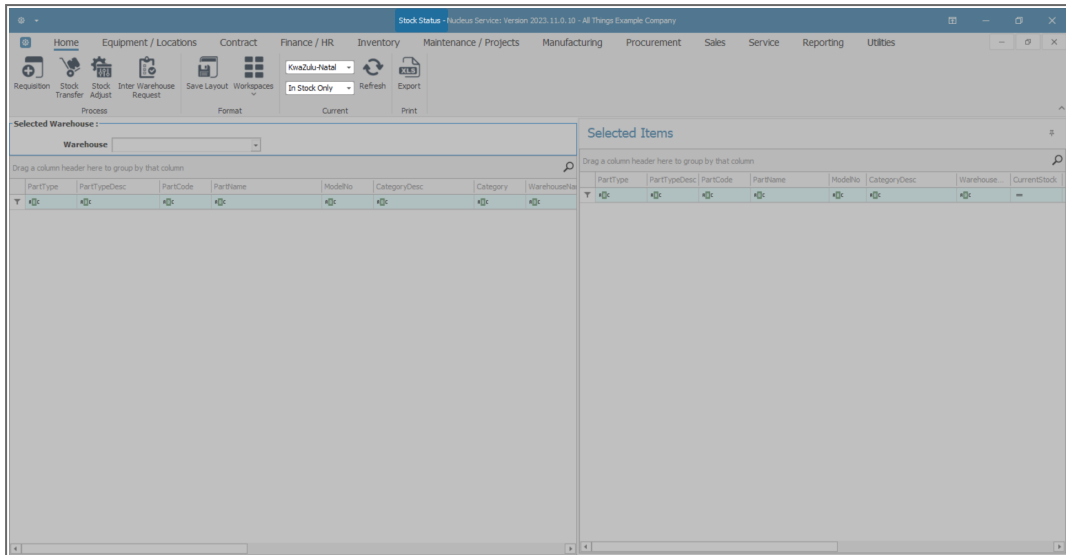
Stock Status - Nucleus Service: Version 2023.11.0.10 - All Things Example Company

Home Equipment / Locations Contract Finance / HR Inventory Maintenance / Projects Manufacturing Procurement Sales Service Reporting Utilities

Requisition Stock Transfer Stock Adjust Inter Warehouse Request
Process

Save Layout Workspaces
Format

KwaZulu-Natal
In Stock Only
Refresh
Current

XLS
Export
Print

Selected Warehouse :
Warehouse

Drag a column header here to group by that column

| PartType | PartTypeDesc | PartCode | PartName | ModelNo | CategoryDesc | Category | WarehouseNa |
|---|---|---|---|---|---|---|---|

Selected Items

Drag a column header here to group by that column

| PartType | PartTypeDesc | PartCode | PartName | ModelNo | CategoryDesc | Warehouse... | CurrentStock |
|---|---|---|---|---|---|---|---|